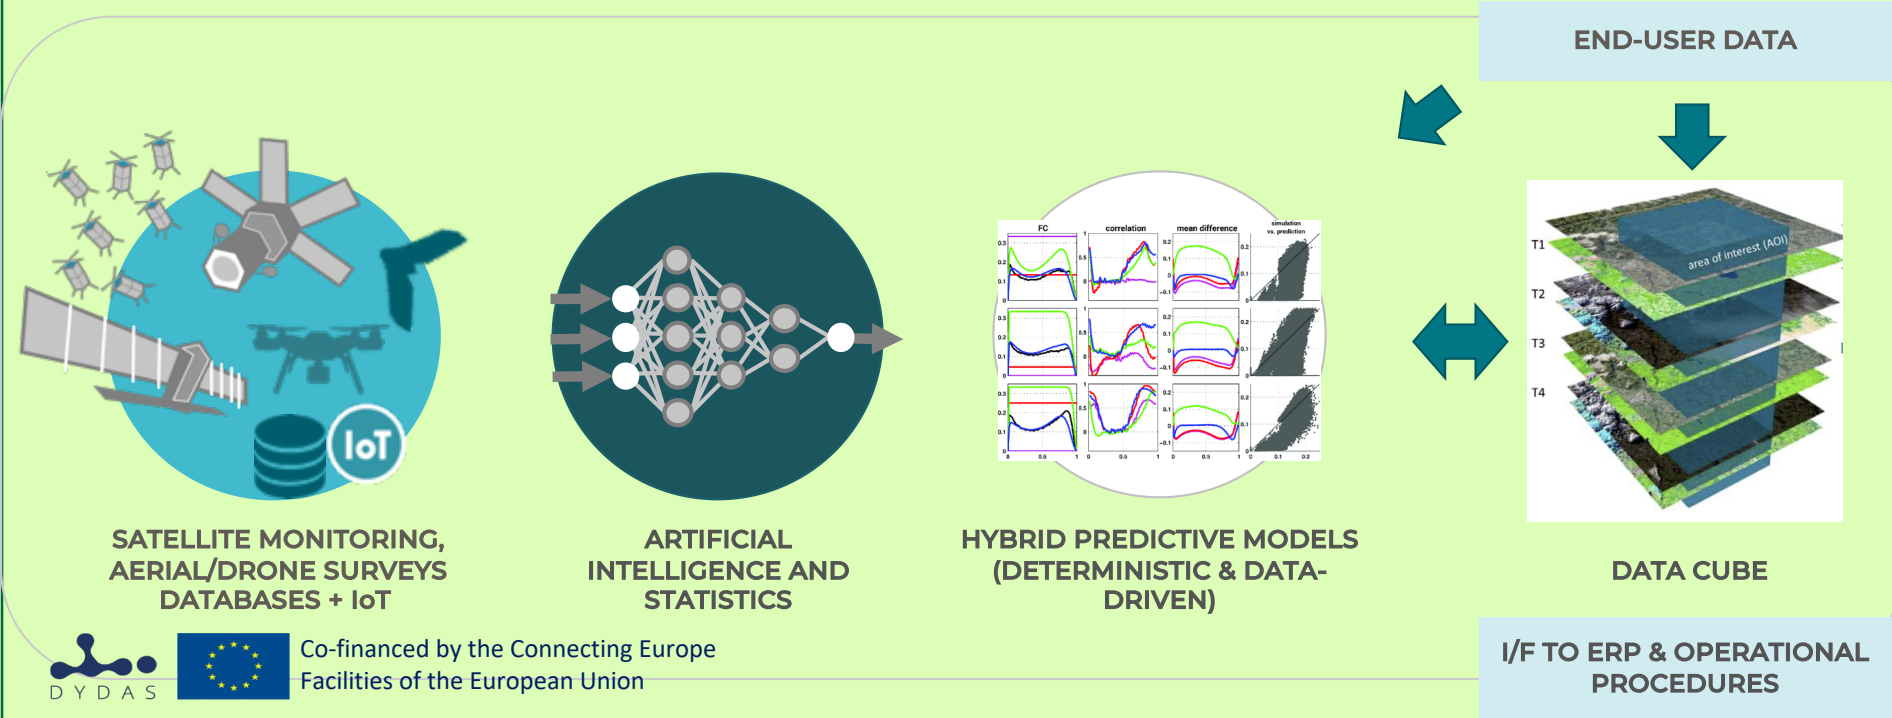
END-USER DATA

IoT

FC

correlation

mean difference

simulation vs. prediction

T1

T2

T3

T4

area of interest (AOI)

SATELLITE MONITORING, AERIAL/DRONE SURVEYS DATABASES + IoT

ARTIFICIAL INTELLIGENCE AND STATISTICS

HYBRID PREDICTIVE MODELS (DETERMINISTIC & DATA-DRIVEN)

DATA CUBE

DYDAS

Co-financed by the Connecting Europe Facilities of the European Union

I/F TO ERP & OPERATIONAL PROCEDURES